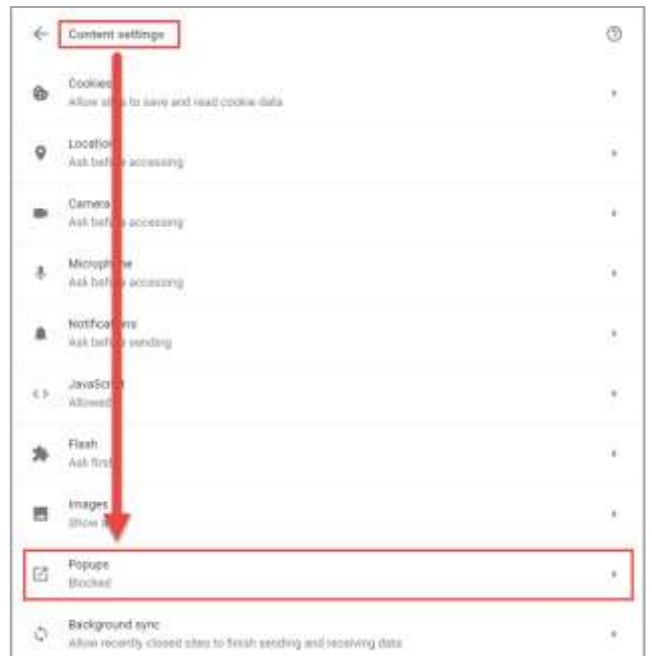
Content settings

Cookies
Allow sites to save and read cookie data

Location
Ask before accessing

Camera
Ask before accessing

Microphone
Ask before accessing

Notifications
Ask before sending

JavaScript
Allowed

Flash
Ask first

Images
Show all

Popups
Blocked

Background sync
Allow recently closed sites to finish sending and receiving data